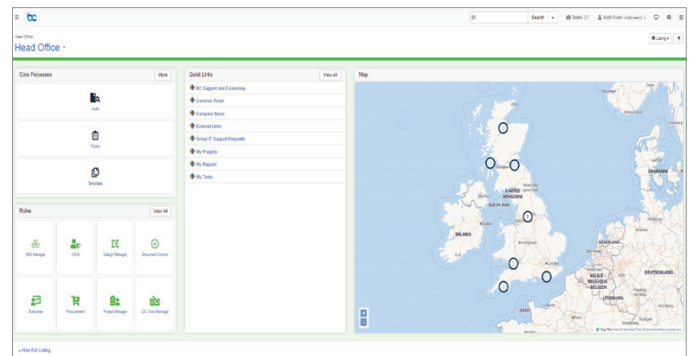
bc

Search

Tasks: 27

Andi Owen

Head Office

Head Office -

Listing

Core Processes

More

Audit

Forms

Templates

Roles

View All

BIM Manager

CDM

Design Manager

Document Control

Estimator

Procurement

Project Manager

QS / Cost Manager

Quick Links

View All

BC Support and ELearning

Common Room

Company News

External Links

Group IT Support Requests

My Projects

My Reports

My Tasks

Map

UNITED KINGDOM

IRELAND

DANMARK

NEDERLAND

London

BELGIË BELGIQUE BELGIEN

DEUTSCHLAND

LËTZEBUERG

+

-

« Hide Full Listing